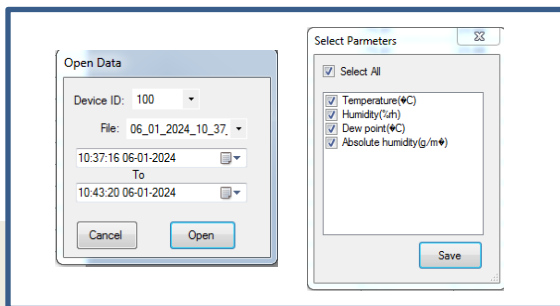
Open Data

Device ID: 100

File: 06_01_2024_10_37_

10:37:16 06-01-2024

To

10:43:20 06-01-2024

Cancel

Open

Select Parmeters

Select All

Temperature(♦C)

Humidity(%rh)

Dew point(♦C)

Absolute humidity(g/m♦)

Save